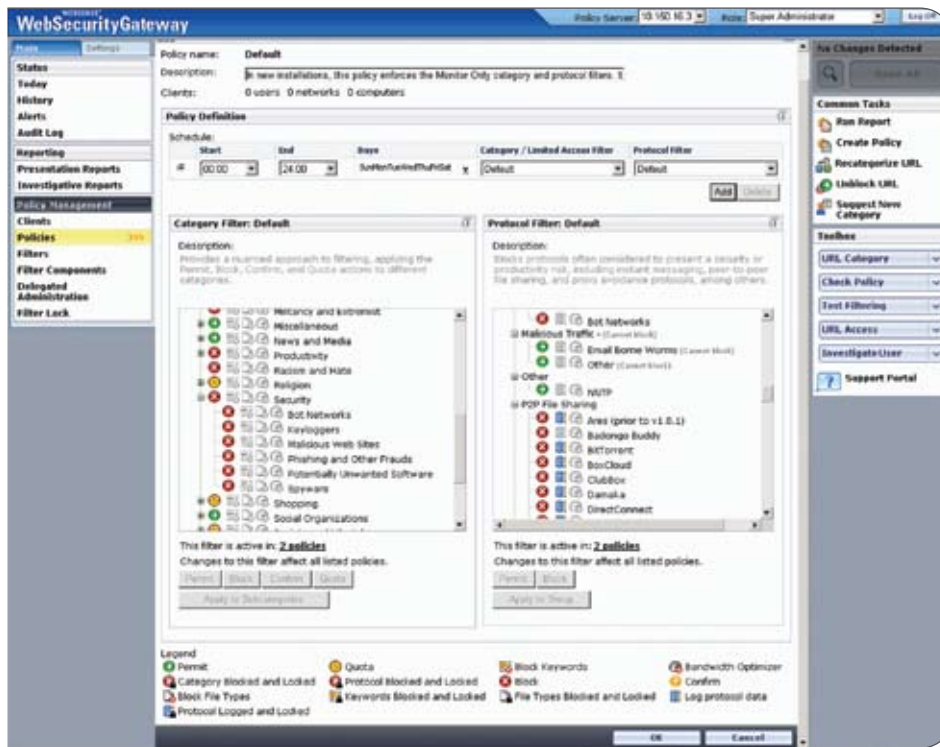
WEBSENSE
WebSecurityGateway

Policy Server: 10.150.16.3
Role: Super Administrator
Log Off

Main
Settings

Status
Today
History
Alerts
Audit Log

Reporting
Presentation Reports
Investigative Reports

Policy Management
Clients
Policies
Filters
Filter Components
Delegated Administration
Filter Lock

Policy name: Default
Description: In new installations, this policy enforces the Monitor Only category and protocol filters. I
Clients: 0 users 0 networks 0 computers

Policy Definition
Schedule:

| | Start | End | Days | | Category / Limited Access Filter | Protocol Filter |
|---|---|---|---|---|---|---|
| # | 00:00 | 24:00 | SunMonTueWedThuFriSat | x | Default | Default |

Add Delete

Category Filter: Default
Description:
Provides a nuanced approach to filtering, applying the Permit, Block, Confirm, and Quota actions to different categories.

Militancy and Extremist
Miscellaneous
News and Media
Productivity
Racism and Hate
Religion
Security
Bot Networks
Keyloggers
Malicious Web Sites
Phishing and Other Frauds
Potentially Unwanted Software
Spyware
Shopping
Social Organizations

This filter is active in: 2 policies
Changes to this filter affect all listed policies.
Permit Block Confirm Quota
Apply to Subcategories

Protocol Filter: Default
Description:
Blocks protocols often considered to present a security or productivity risk, including instant messaging, peer-to-peer file sharing, and proxy avoidance protocols, among others.

Bot Networks
Malicious Traffic - (Cannot block)
Email Borne Worms (Cannot block)
Other (Cannot block)
Other
NNTP
P2P File Sharing
Ares (prior to v1.0.1)
Badongo Buddy
BitTorrent
BoxCloud
ClubBox
Damaka
DirectConnect

This filter is active in: 2 policies
Changes to this filter affect all listed policies.
Permit Block
Apply to Group

Legend
Permit
Category Blocked and Locked
Block File Types
Protocol Logged and Locked
Quota
Protocol Blocked and Locked
Keywords Blocked and Locked
Block Keywords
Block
File Types Blocked and Locked
Bandwidth Optimizer
Confirm
Log protocol data

OK Cancel

No Changes Detected
Save All

Common Tasks
Run Report
Create Policy
Recategorize URL
Unblock URL
Suggest New Category

Toolbox
URL Category
Check Policy
Test Filtering
URL Access
Investigate User
Support Portal